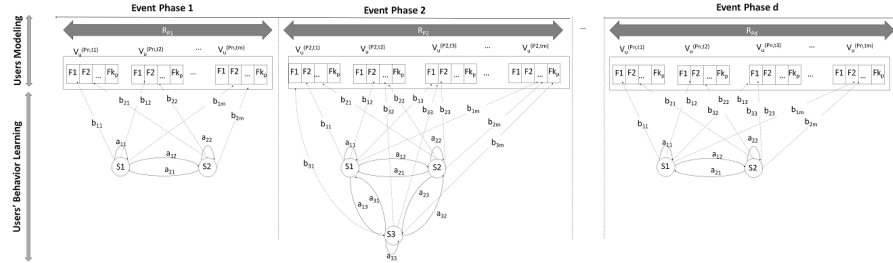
Event Phase 1

Event Phase 2

Event Phase d

Users Modeling

Users' Behavior Learning

$R_{P1}$

$R_{P2}$

...

$R_{Pd}$

$V_u^{(P1,t1)}$ $V_u^{(P1,t2)}$ ... $V_u^{(P1,tm)}$

F1 F2 ... $Fk_p$ F1 F2 ... $Fk_p$ ... F1 F2 ... $Fk_p$

$b_{21}$ $b_{12}$ $b_{22}$ $b_{1m}$ $b_{11}$ $b_{2m}$

$a_{11}$ $a_{12}$ $a_{22}$ $a_{21}$

S1 S2

$V_u^{(P2,t1)}$ $V_u^{(P2,t2)}$ $V_u^{(P2,t3)}$ ... $V_u^{(P2,tm)}$

F1 F2 ... $Fk_p$ F1 F2 ... $Fk_p$ F1 F2 ... $Fk_p$ ... F1 F2 ... $Fk_p$

$b_{21}$ $b_{12}$ $b_{22}$ $b_{13}$ $b_{32}$ $b_{33}$ $b_{23}$ $b_{1m}$ $b_{11}$ $b_{2m}$ $b_{3m}$ $b_{31}$

$a_{11}$ $a_{12}$ $a_{22}$ $a_{21}$ $a_{13}$ $a_{31}$ $a_{23}$ $a_{32}$ $a_{33}$

S1 S2 S3

$V_u^{(Pd,t1)}$ $V_u^{(Pd,t2)}$ $V_u^{(Pd,t3)}$ ... $V_u^{(Pd,tm)}$

F1 F2 ... $Fk_p$ F1 F2 ... $Fk_p$ F1 F2 ... $Fk_p$ ... F1 F2 ... $Fk_p$

$b_{21}$ $b_{12}$ $b_{22}$ $b_{13}$ $b_{32}$ $b_{33}$ $b_{23}$ $b_{1m}$ $b_{11}$ $b_{2m}$

$a_{11}$ $a_{12}$ $a_{22}$ $a_{21}$

S1 S2